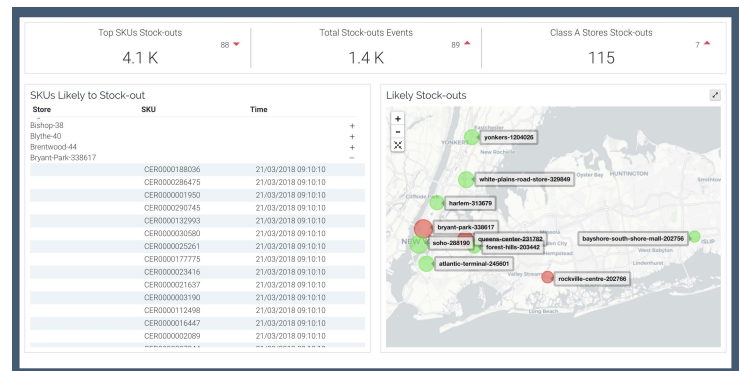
Top SKUs Stock-outs
88
4.1 K

Total Stock-outs Events
89
1.4 K

Class A Stores Stock-outs
7
115

SKUs Likely to Stock-out

| Store | SKU | Time | |
|---|---|---|---|
| Bishop-38 | | | + |
| Blythe-40 | | | + |
| Brentwood-44 | | | + |
| Bryant-Park-338617 | | | − |
| | CER0000188036 | 21/03/2018 09:10:10 | |
| | CER0000286475 | 21/03/2018 09:10:10 | |
| | CER0000001950 | 21/03/2018 09:10:10 | |
| | CER0000290745 | 21/03/2018 09:10:10 | |
| | CER0000132993 | 21/03/2018 09:10:10 | |
| | CER0000030580 | 21/03/2018 09:10:10 | |
| | CER0000025261 | 21/03/2018 09:10:10 | |
| | CER0000177775 | 21/03/2018 09:10:10 | |
| | CER0000023416 | 21/03/2018 09:10:10 | |
| | CER0000021637 | 21/03/2018 09:10:10 | |
| | CER0000003190 | 21/03/2018 09:10:10 | |
| | CER0000112498 | 21/03/2018 09:10:10 | |
| | CER0000016447 | 21/03/2018 09:10:10 | |
| | CER0000002089 | 21/03/2018 09:10:10 | |

Likely Stock-outs

+
-

yonkers-1204026
YONKERS
New Rochelle
white-plains-road-store-329849
HUNTINGTON
Oyster Bay
harlem-313679
bryant-park-338617
NEW
soho-288190
queens-center-231782
forest-hills-203442
bayshore-south-shore-mall-202756
West Babylon
Lindenhurst
atlantic-terminal-245601
Valley Stream
rockville-centre-202766
Long Beach